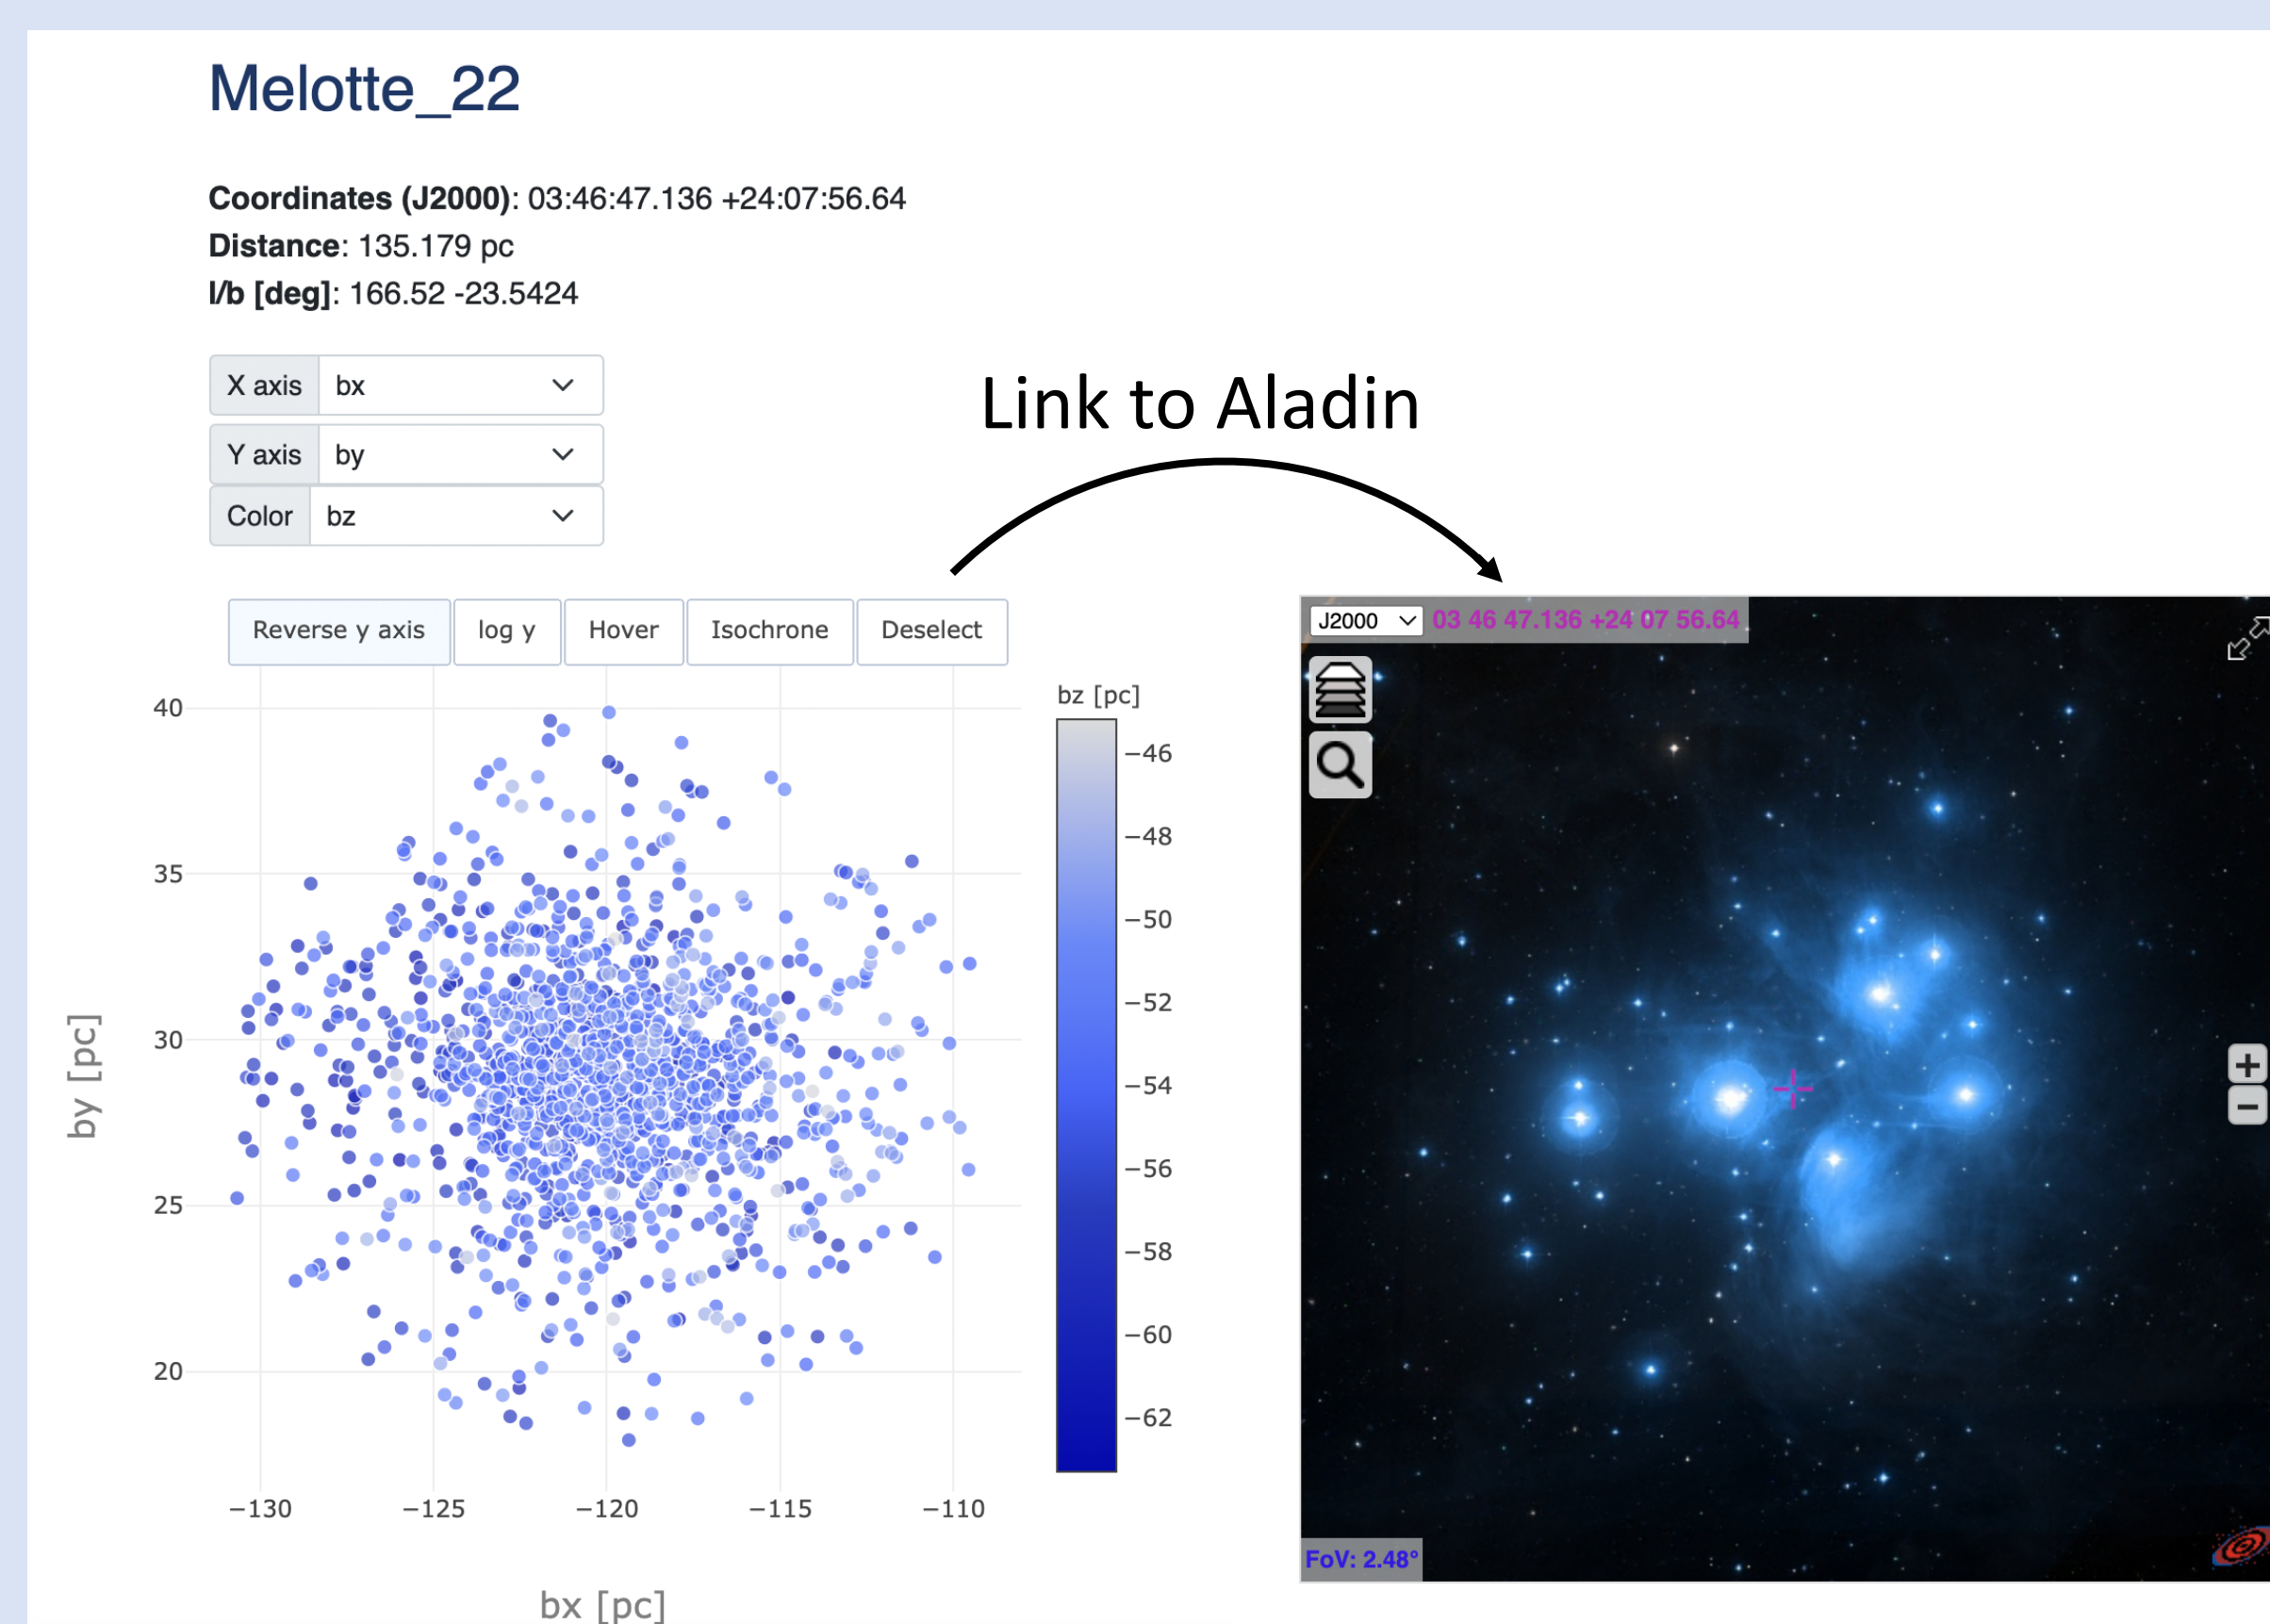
Melotte_22

**Coordinates (J2000)**: 03:46:47.136 +24:07:56.64
**Distance**: 135.179 pc
**l/b [deg]**: 166.52 -23.5424

X axis bx
Y axis by
Color bz

Link to Aladin

Reverse y axis | log y | Hover | Isochrone | Deselect

by [pc]
40
35
30
25
20

−130 −125 −120 −115 −110
bx [pc]

bz [pc]
−46
−48
−50
−52
−54
−56
−58
−60
−62

J2000 03 46 47.136 +24 07 56.64

FoV: 2.48°